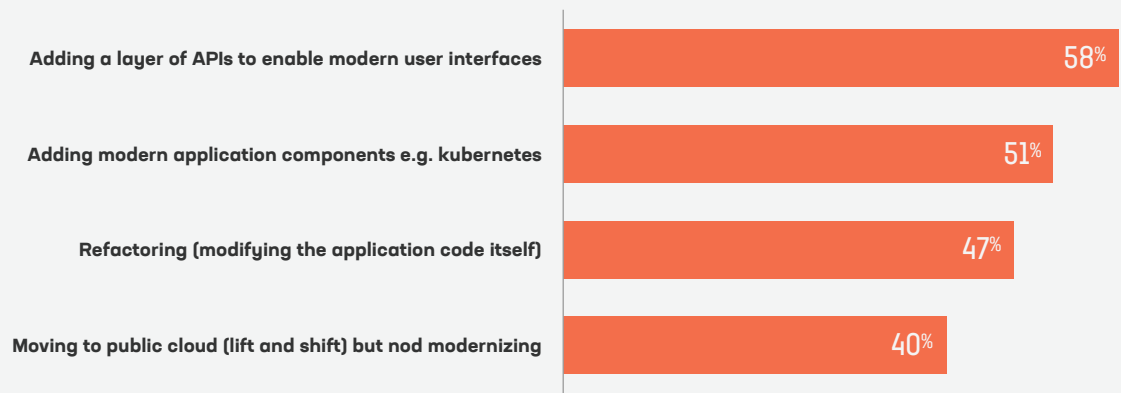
Adding a layer of APIs to enable modern user interfaces 58%

Adding modern application components e.g. kubernetes 51%

Refactoring (modifying the application code itself) 47%

Moving to public cloud (lift and shift) but nod modernizing 40%